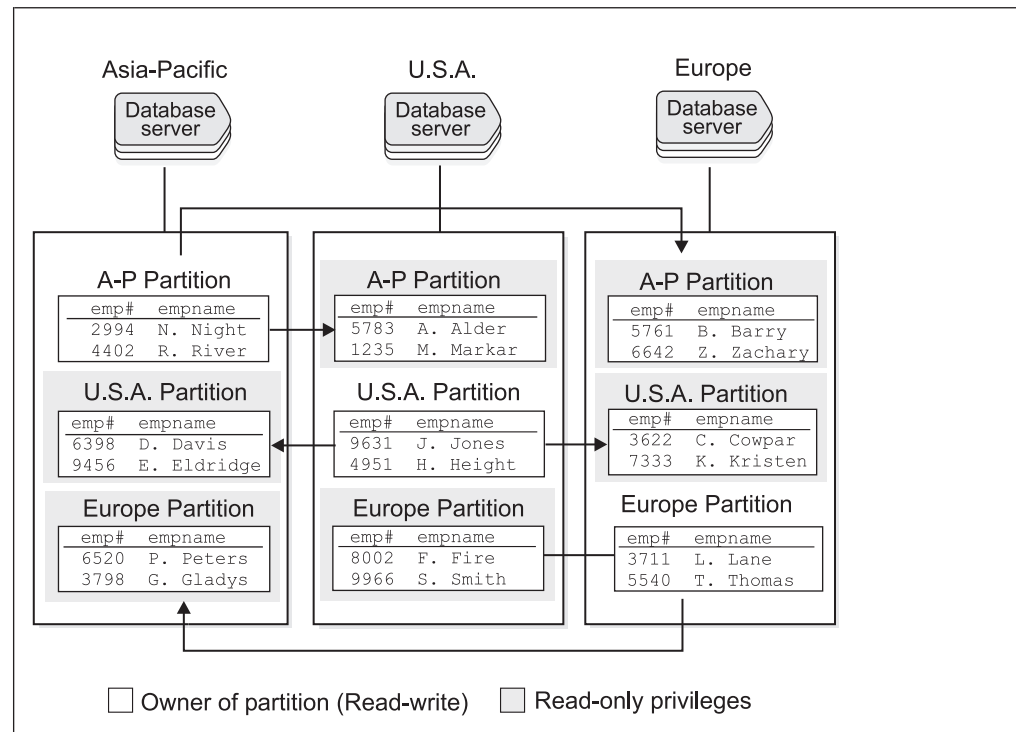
Asia-Pacific

Database server

U.S.A.

Database server

Europe

Database server

A-P Partition

| emp# | empname |
|---|---|
| 2994 | N. Night |
| 4402 | R. River |

U.S.A. Partition

| emp# | empname |
|---|---|
| 6398 | D. Davis |
| 9456 | E. Eldridge |

Europe Partition

| emp# | empname |
|---|---|
| 6520 | P. Peters |
| 3798 | G. Gladys |

A-P Partition

| emp# | empname |
|---|---|
| 5783 | A. Alder |
| 1235 | M. Markar |

U.S.A. Partition

| emp# | empname |
|---|---|
| 9631 | J. Jones |
| 4951 | H. Height |

Europe Partition

| emp# | empname |
|---|---|
| 8002 | F. Fire |
| 9966 | S. Smith |

A-P Partition

| emp# | empname |
|---|---|
| 5761 | B. Barry |
| 6642 | Z. Zachary |

U.S.A. Partition

| emp# | empname |
|---|---|
| 3622 | C. Cowpar |
| 7333 | K. Kristen |

Europe Partition

| emp# | empname |
|---|---|
| 3711 | L. Lane |
| 5540 | T. Thomas |

Owner of partition (Read-write)
Read-only privileges